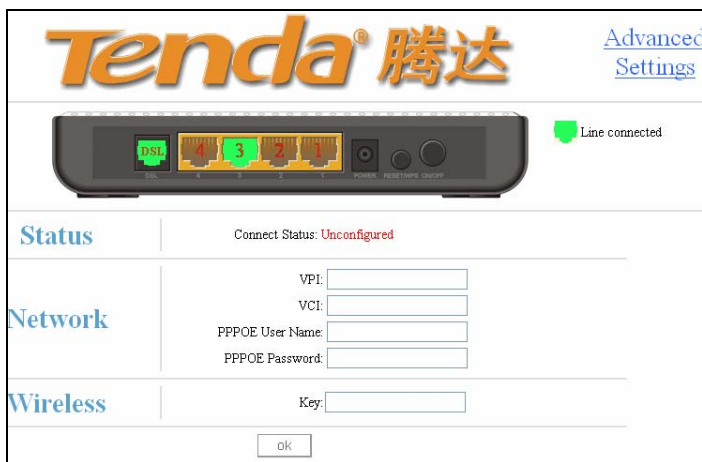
Tenda® 腾达

Advanced Settings

DSL 4 3 2 1

DSL 4 3 2 1 POWER RESET/WPS ON/OFF

Line connected

Status

Connect Status: Unconfigured

Network

VPI:

VCI:

PPPOE User Name:

PPPOE Password:

Wireless

Key:

ok